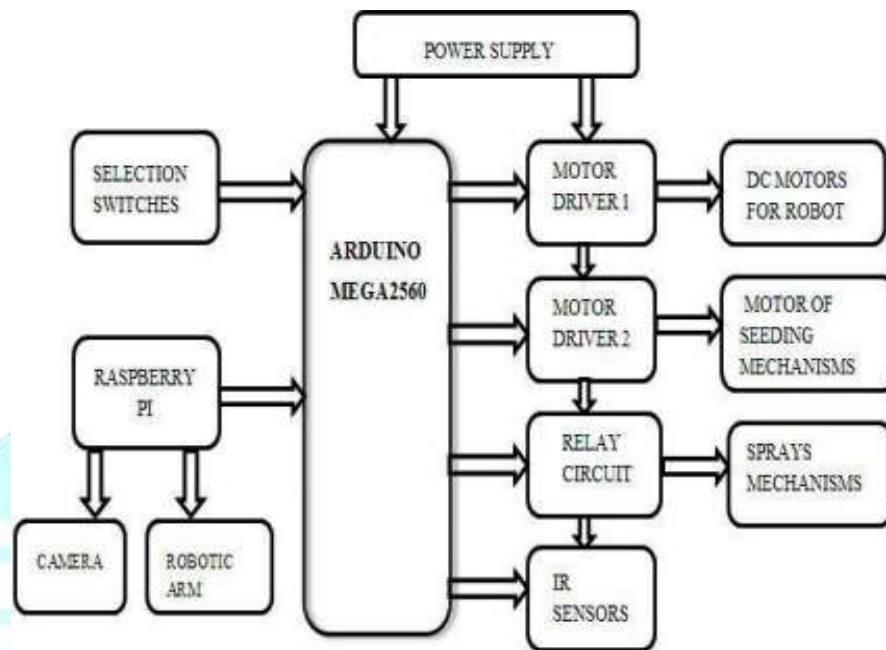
POWER SUPPLY

SELECTION SWITCHES

ARDUINO MEGA2560

MOTOR DRIVER 1

DC MOTORS FOR ROBOT

MOTOR DRIVER 2

MOTOR OF SEEDING MECHANISMS

RASPBERRY PI

RELAY CIRCUIT

SPRAYS MECHANISMS

CAMERA

ROBOTIC ARM

IR SENSORS